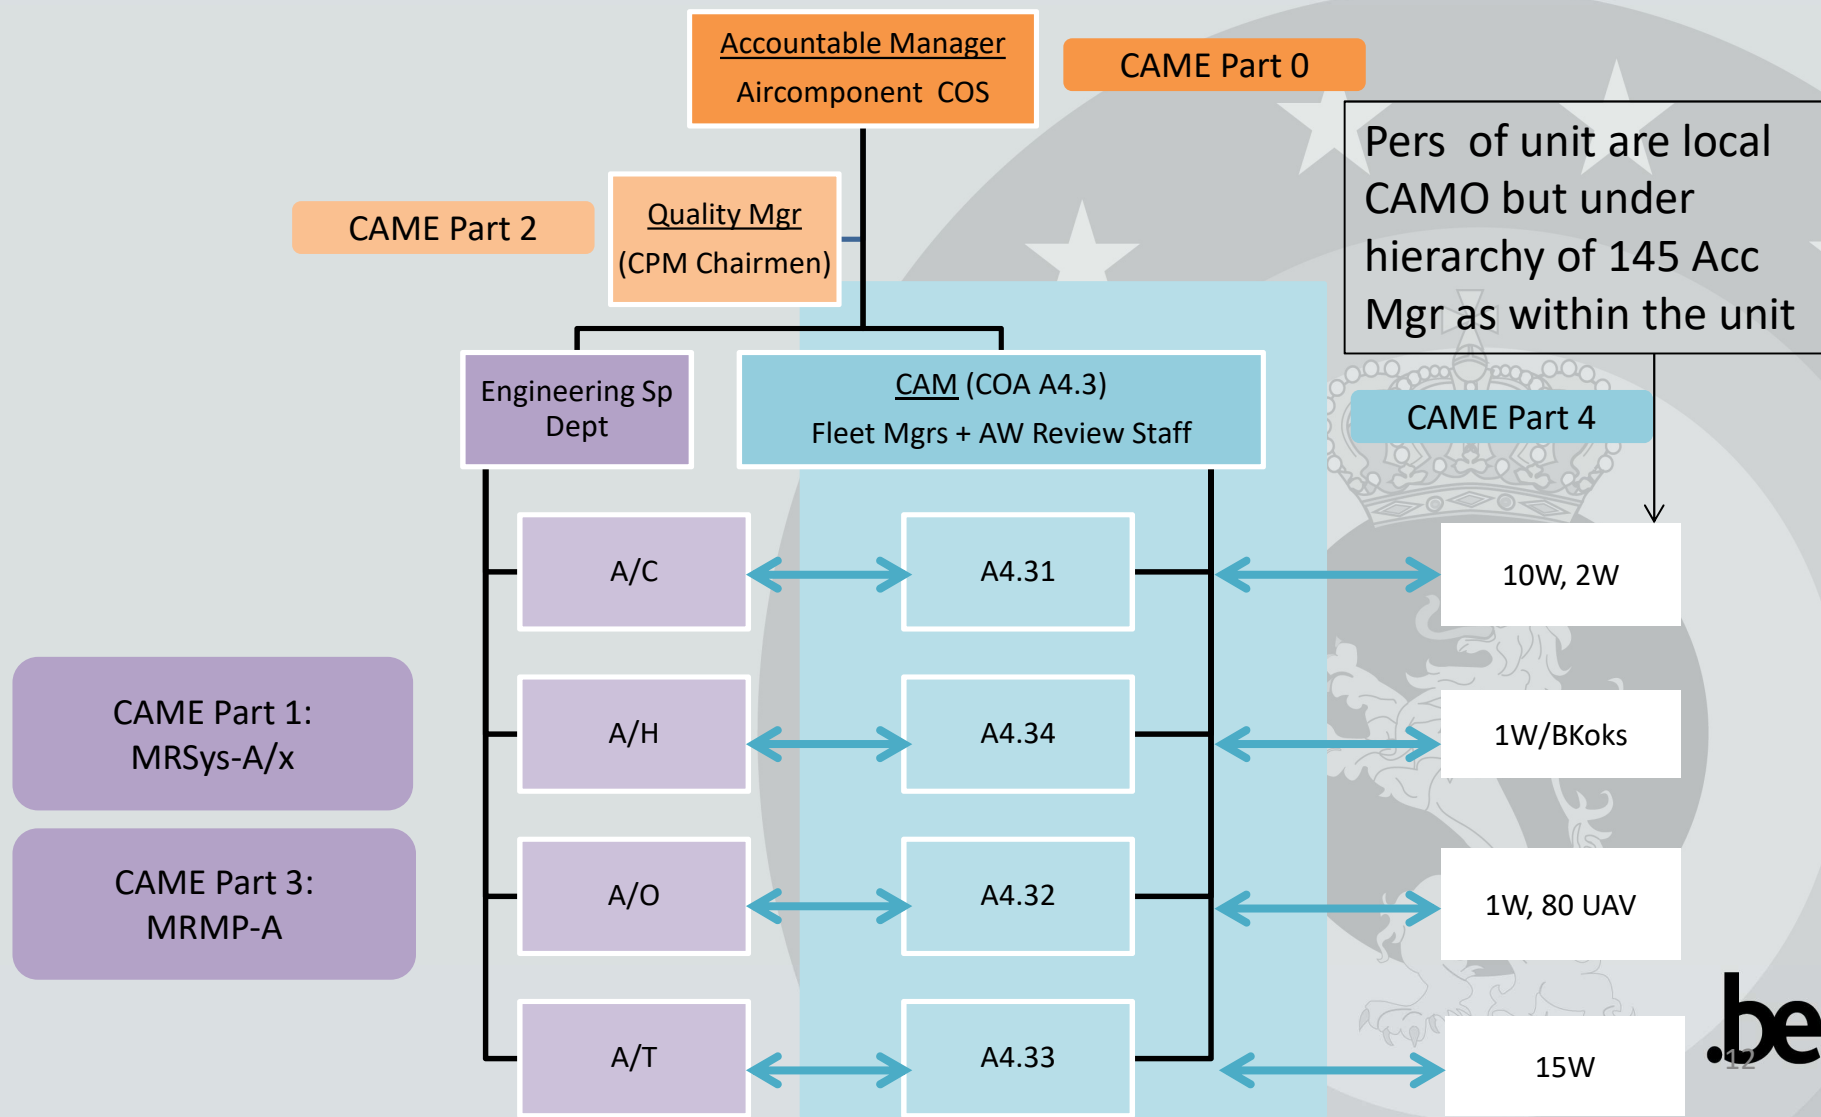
Accountable Manager
Aircomponent COS

CAME Part 0

Pers of unit are local CAMO but under hierarchy of 145 Acc Mgr as within the unit

CAME Part 2

Quality Mgr
(CPM Chairmen)

Engineering Sp Dept

CAM (COA A4.3)
Fleet Mgrs + AW Review Staff

CAME Part 4

A/C

A4.31

10W, 2W

CAME Part 1:
MRSys-A/x

A/H

A4.34

1W/BKoks

CAME Part 3:
MRMP-A

A/O

A4.32

1W, 80 UAV

A/T

A4.33

15W

.be

12